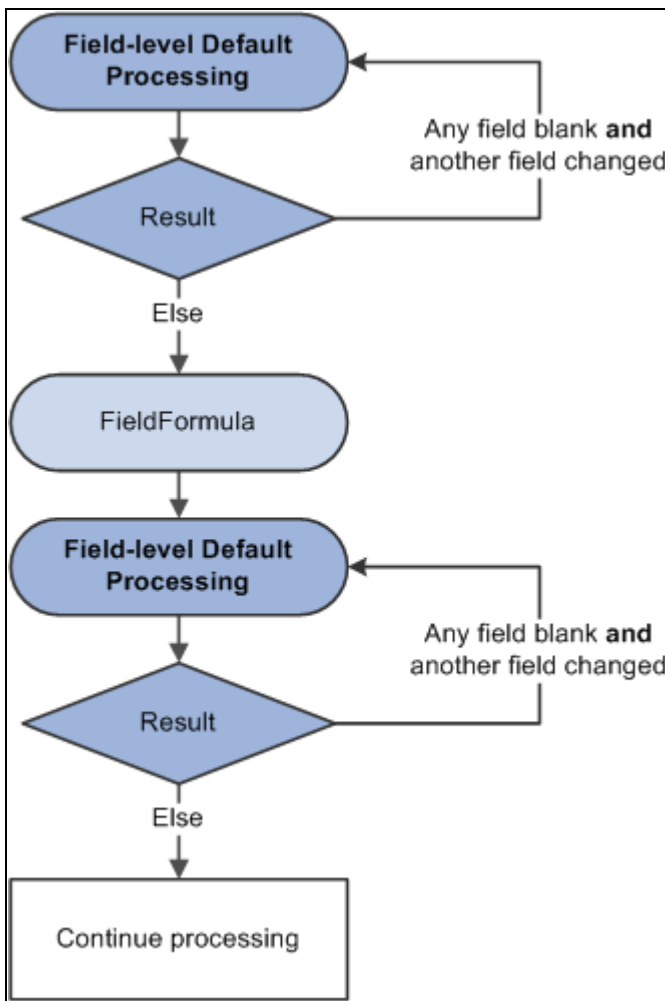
Field-level Default Processing

Any field blank and another field changed

Result

Else

FieldFormula

Field-level Default Processing

Any field blank and another field changed

Result

Else

Continue processing